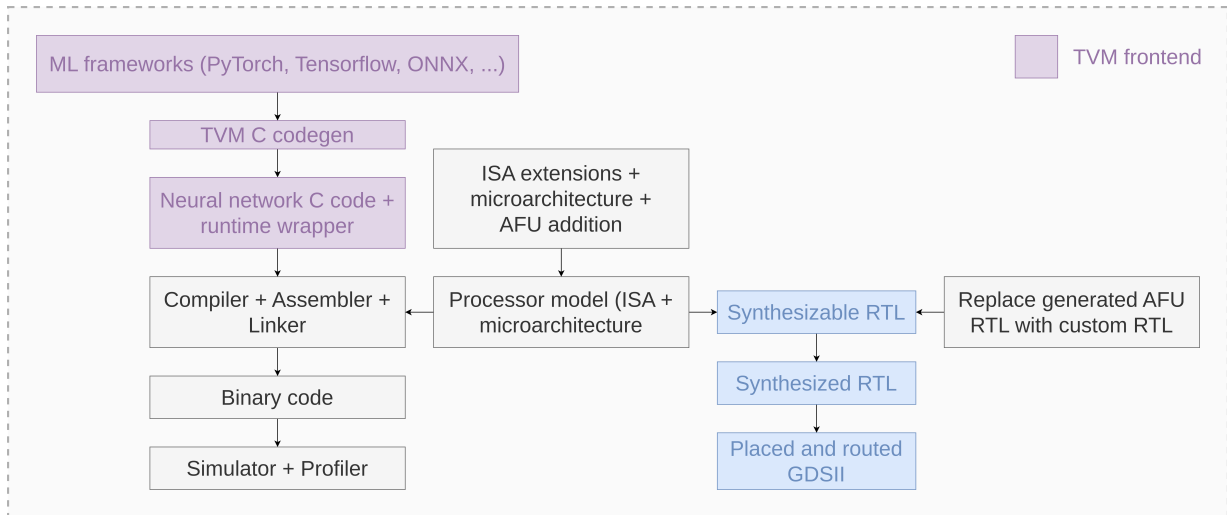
ML frameworks (PyTorch, Tensorflow, ONNX, ...)

TVM frontend

TVM C codegen

Neural network C code + runtime wrapper

ISA extensions + microarchitecture + AFU addition

Compiler + Assembler + Linker

Processor model (ISA + microarchitecture

Synthesizable RTL

Replace generated AFU RTL with custom RTL

Binary code

Synthesized RTL

Simulator + Profiler

Placed and routed GDSII